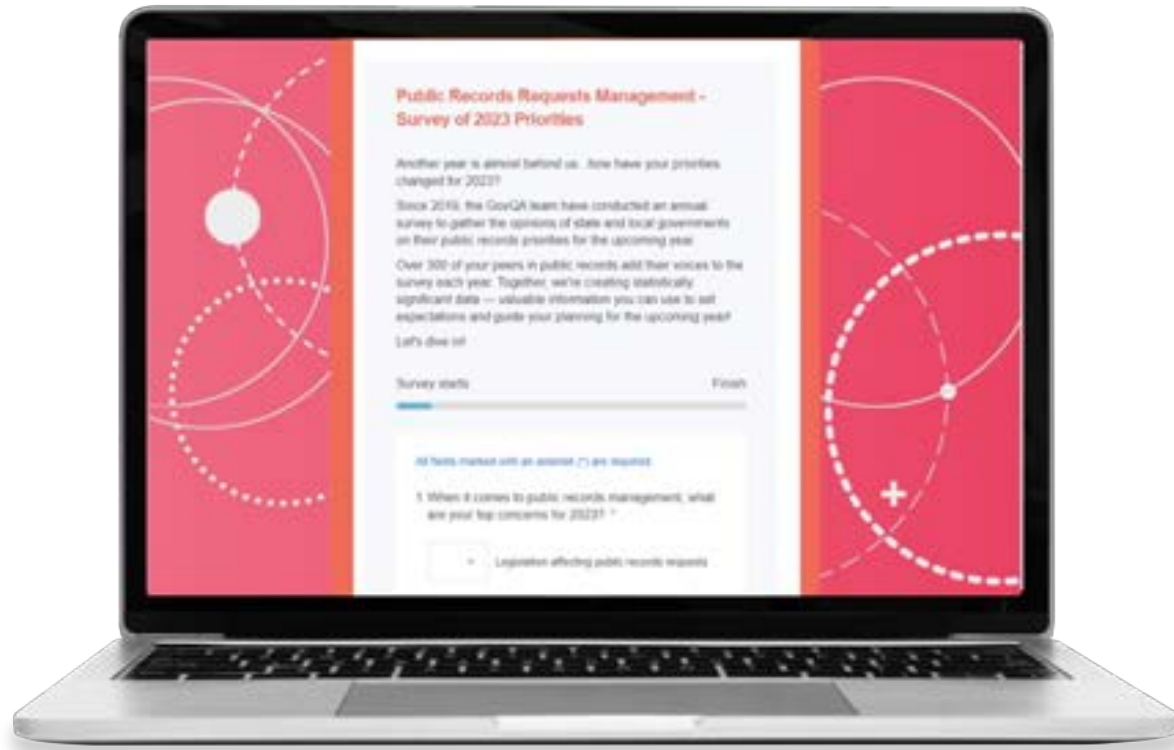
Public Records Requests Management - Survey of 2023 Priorities

Another year is almost behind us...how have your priorities changed for 2023?

Since 2019, the GovQA team have conducted an annual survey to gather the opinions of state and local governments on their public records priorities for the upcoming year.

Over 300 of your peers in public records add their voices to the survey each year. Together, we're creating statistically significant data — valuable information you can use to set expectations and guide your planning for the upcoming year!

Let's dive in!

Survey starts

Finish

All fields marked with an asterisk (*) are required.

1. When it comes to public records management, what are your top concerns for 2023? *

Legislation affecting public records requests